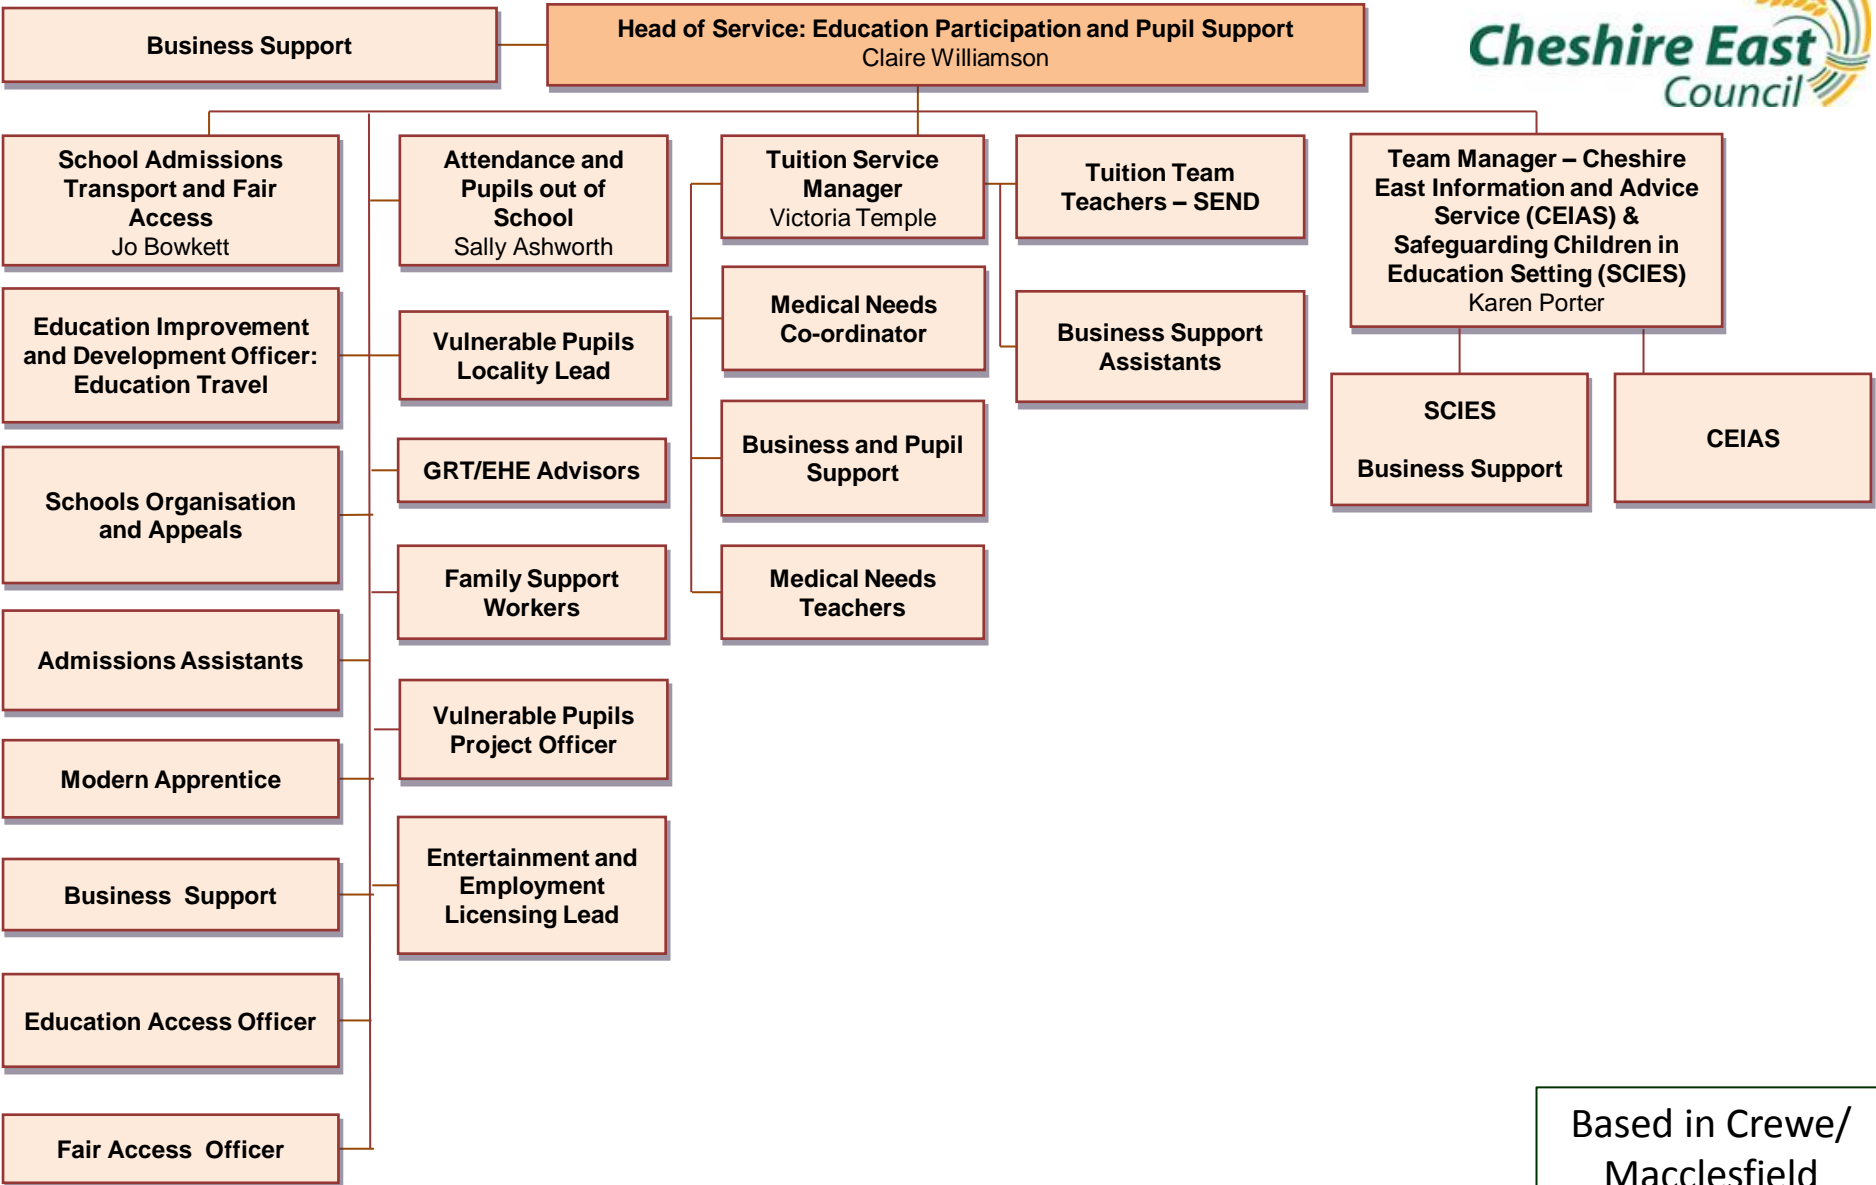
Business Support

Head of Service: Education Participation and Pupil Support
Claire Williamson

Cheshire East Council

School Admissions Transport and Fair Access
Jo Bowkett

Education Improvement and Development Officer: Education Travel

Schools Organisation and Appeals

Admissions Assistants

Modern Apprentice

Business Support

Education Access Officer

Fair Access Officer

Attendance and Pupils out of School
Sally Ashworth

Vulnerable Pupils Locality Lead

GRT/EHE Advisors

Family Support Workers

Vulnerable Pupils Project Officer

Entertainment and Employment Licensing Lead

Tuition Service Manager
Victoria Temple

Medical Needs Co-ordinator

Business and Pupil Support

Medical Needs Teachers

Tuition Team Teachers – SEND

Business Support Assistants

Team Manager – Cheshire East Information and Advice Service (CEIAS) & Safeguarding Children in Education Setting (SCIES)
Karen Porter

SCIES

Business Support

CEIAS

Based in Crewe/ Macclesfield